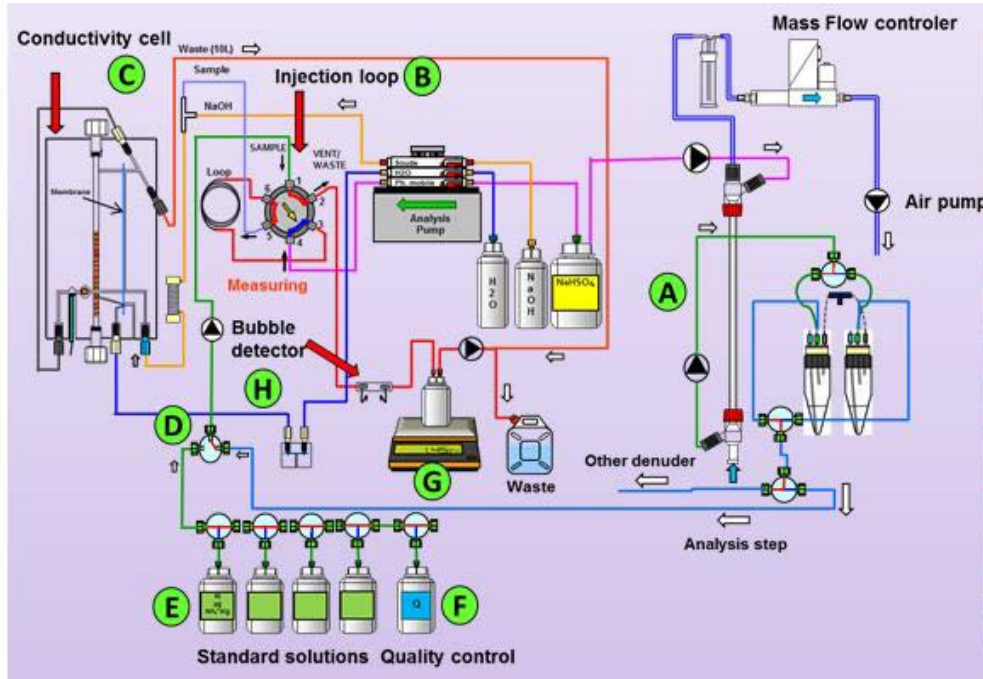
Conductivity cell

C

Waste (10L)

Sample

NaOH

Injection loop

B

Mass Flow controler

Air pump

Membrane

SAMPLE

VENT/ WASTE

Loop

6

1

2

3

4

5

Measuring

Soude

H2O

Ph. mobile

Analysis Pump

H2O

NaOH

NaHSO4

A

Bubble detector

H

D

G

Waste

Other denuder

Analysis step

E

F

Q

Standard solutions

Quality control